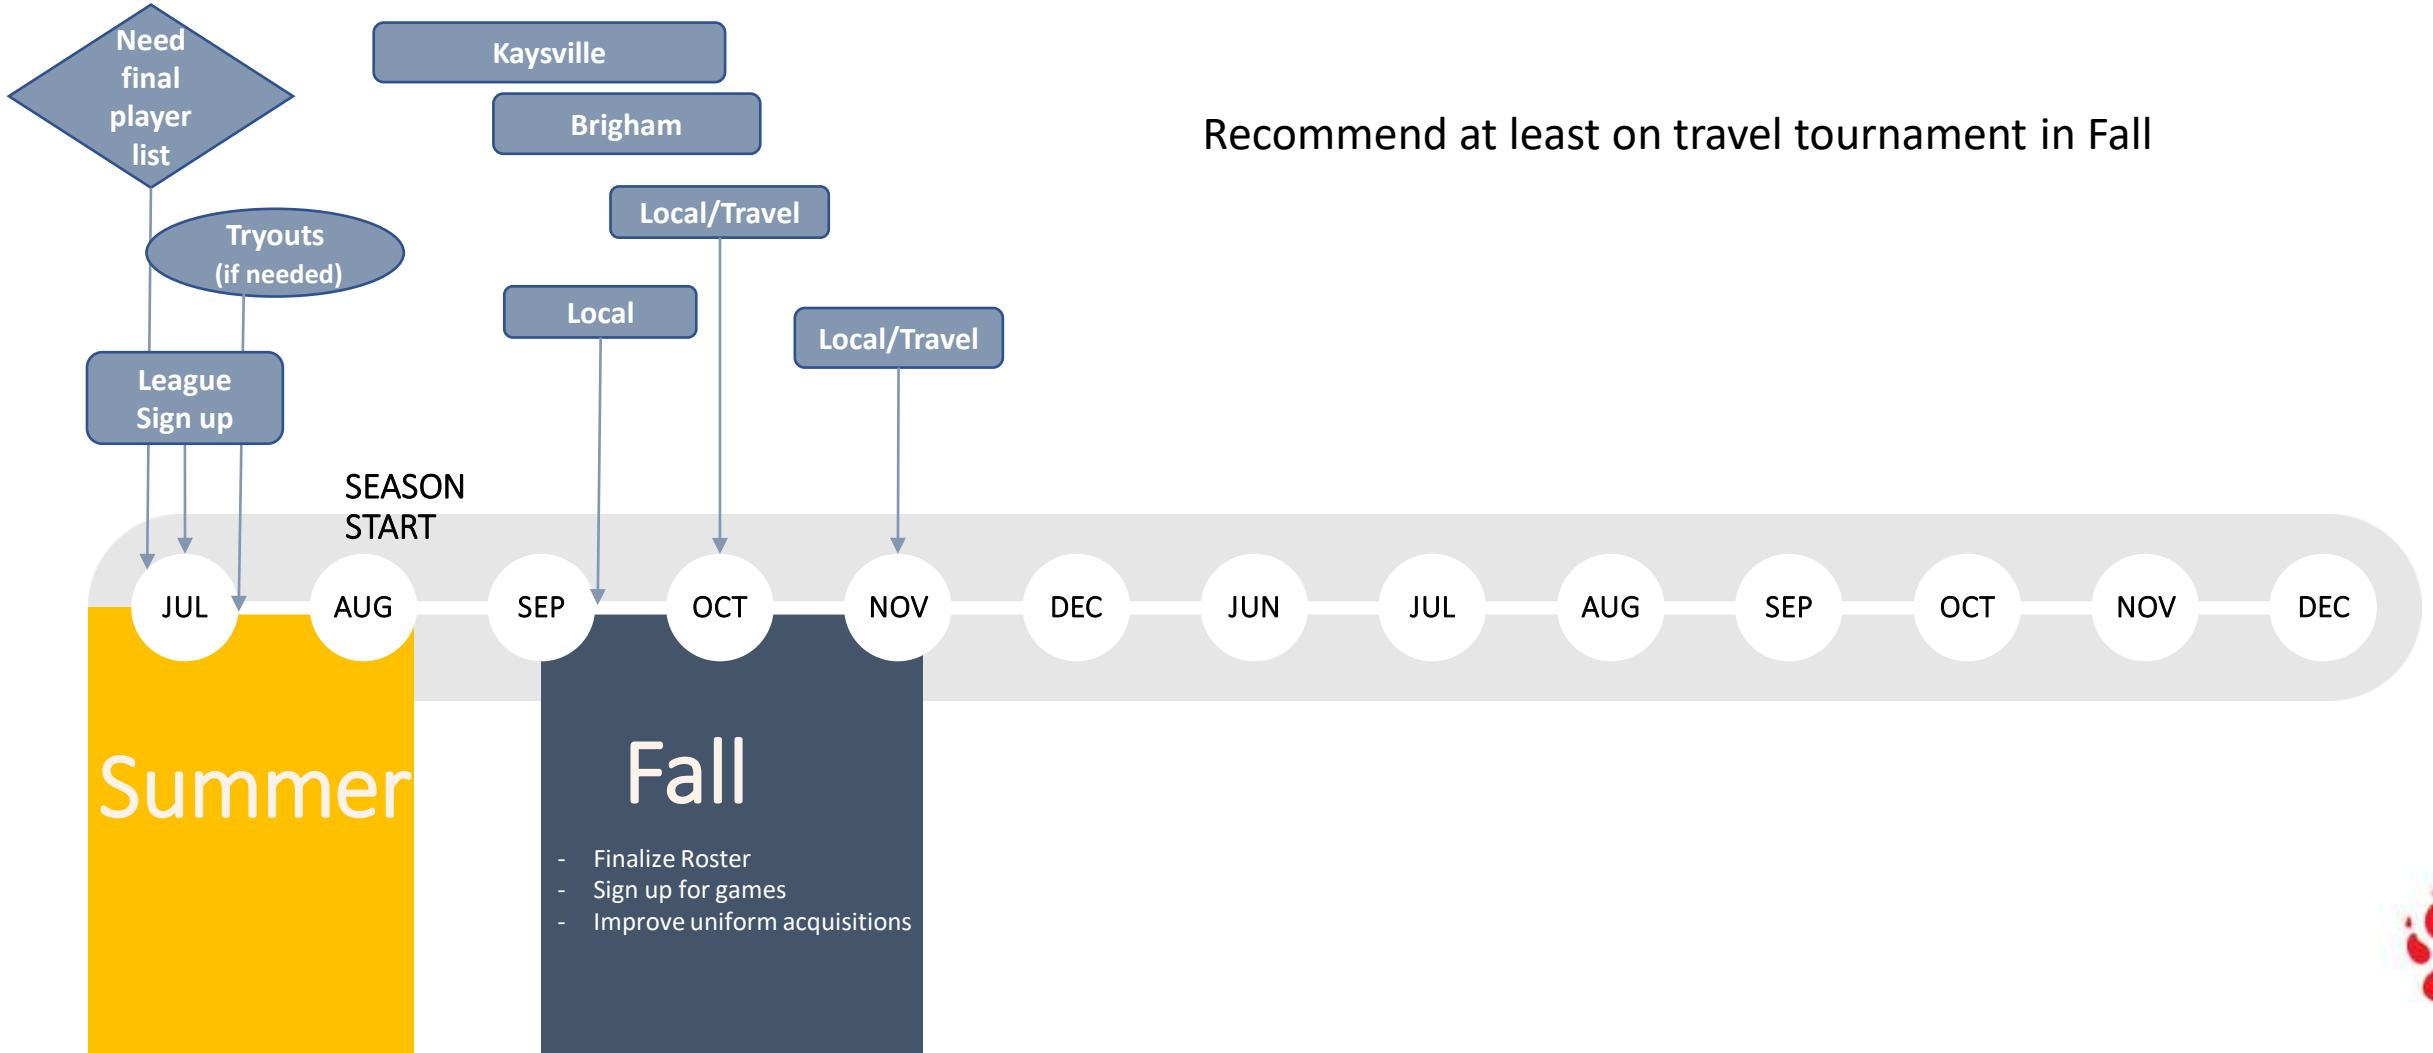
Need final player list

Kaysville

Brigham

Recommend at least on travel tournament in Fall

Local/Travel

Tryouts (if needed)

Local

Local/Travel

League Sign up

SEASON START

JUL AUG SEP OCT NOV DEC JUN JUL AUG SEP OCT NOV DEC

Summer

Fall

- Finalize Roster
- Sign up for games
- Improve uniform acquisitions